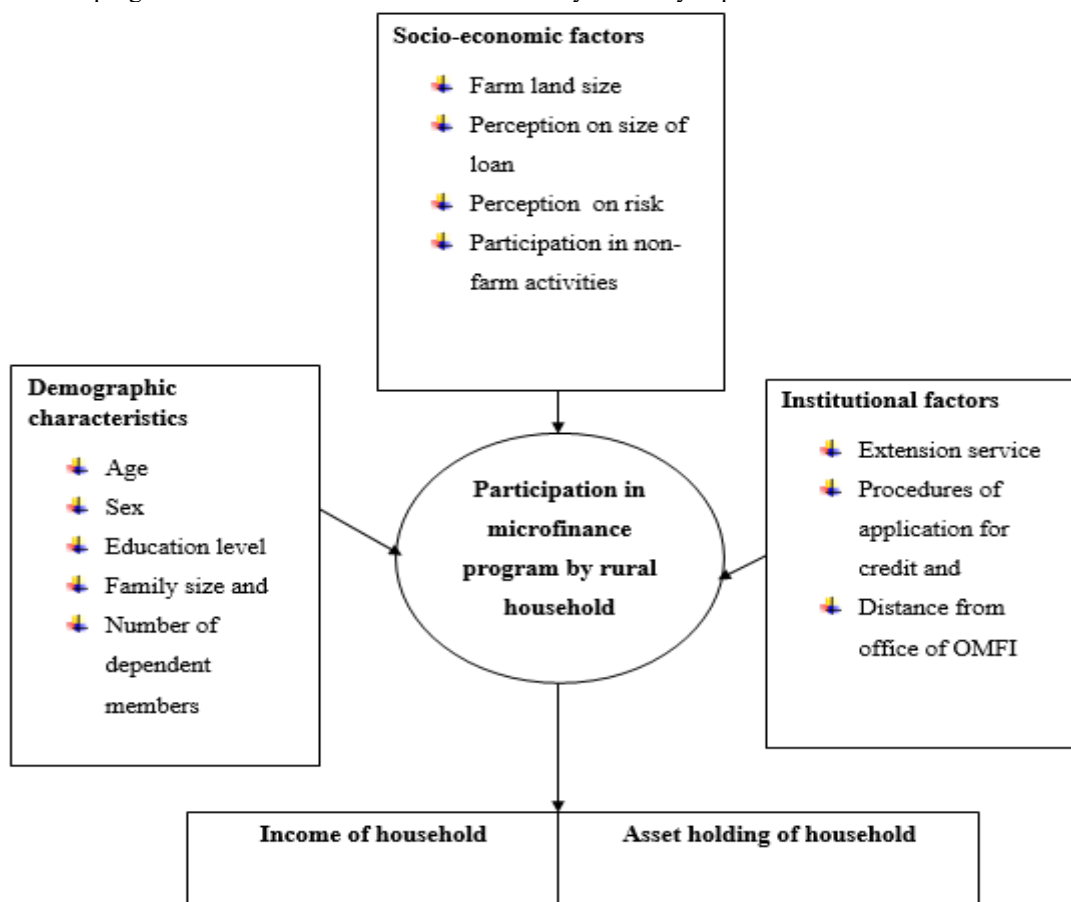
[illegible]

Socio-economic factors

- Farm land size
- Perception on size of loan
- Perception on risk
- Participation in non-farm activities

Demographic characteristics

- Age
- Sex
- Education level
- Family size and
- Number of dependent members

Participation in microfinance program by rural household

Institutional factors

- Extension service
- Procedures of application for credit and
- Distance from office of OMFI

Income of household

Asset holding of household